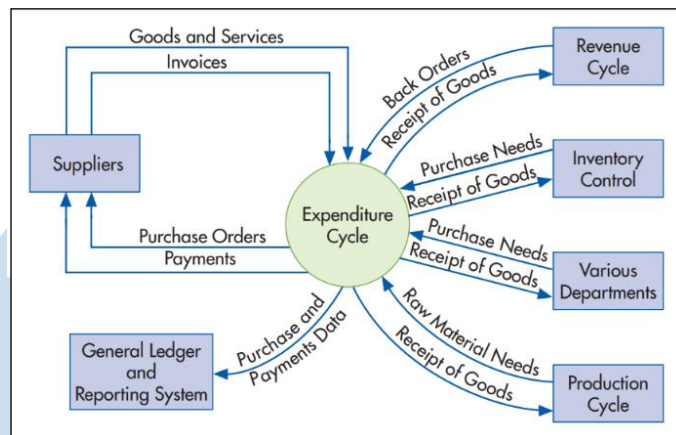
Goods and Services

Invoices

Suppliers

Purchase Orders

Payments

Expenditure Cycle

Back Orders

Receipt of Goods

Revenue Cycle

Purchase Needs

Receipt of Goods

Inventory Control

Purchase Needs

Receipt of Goods

Various Departments

Raw Material Needs

Receipt of Goods

Production Cycle

Purchase and Payments Data

General Ledger and Reporting System